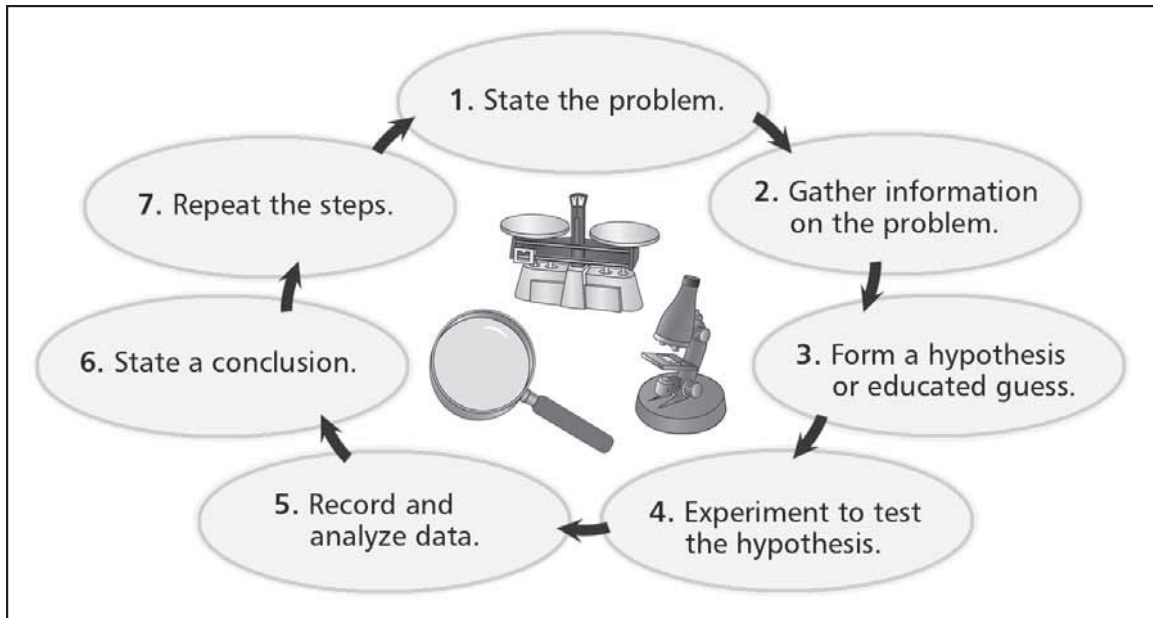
1. State the problem.

2. Gather information on the problem.

3. Form a hypothesis or educated guess.

4. Experiment to test the hypothesis.

5. Record and analyze data.

6. State a conclusion.

7. Repeat the steps.